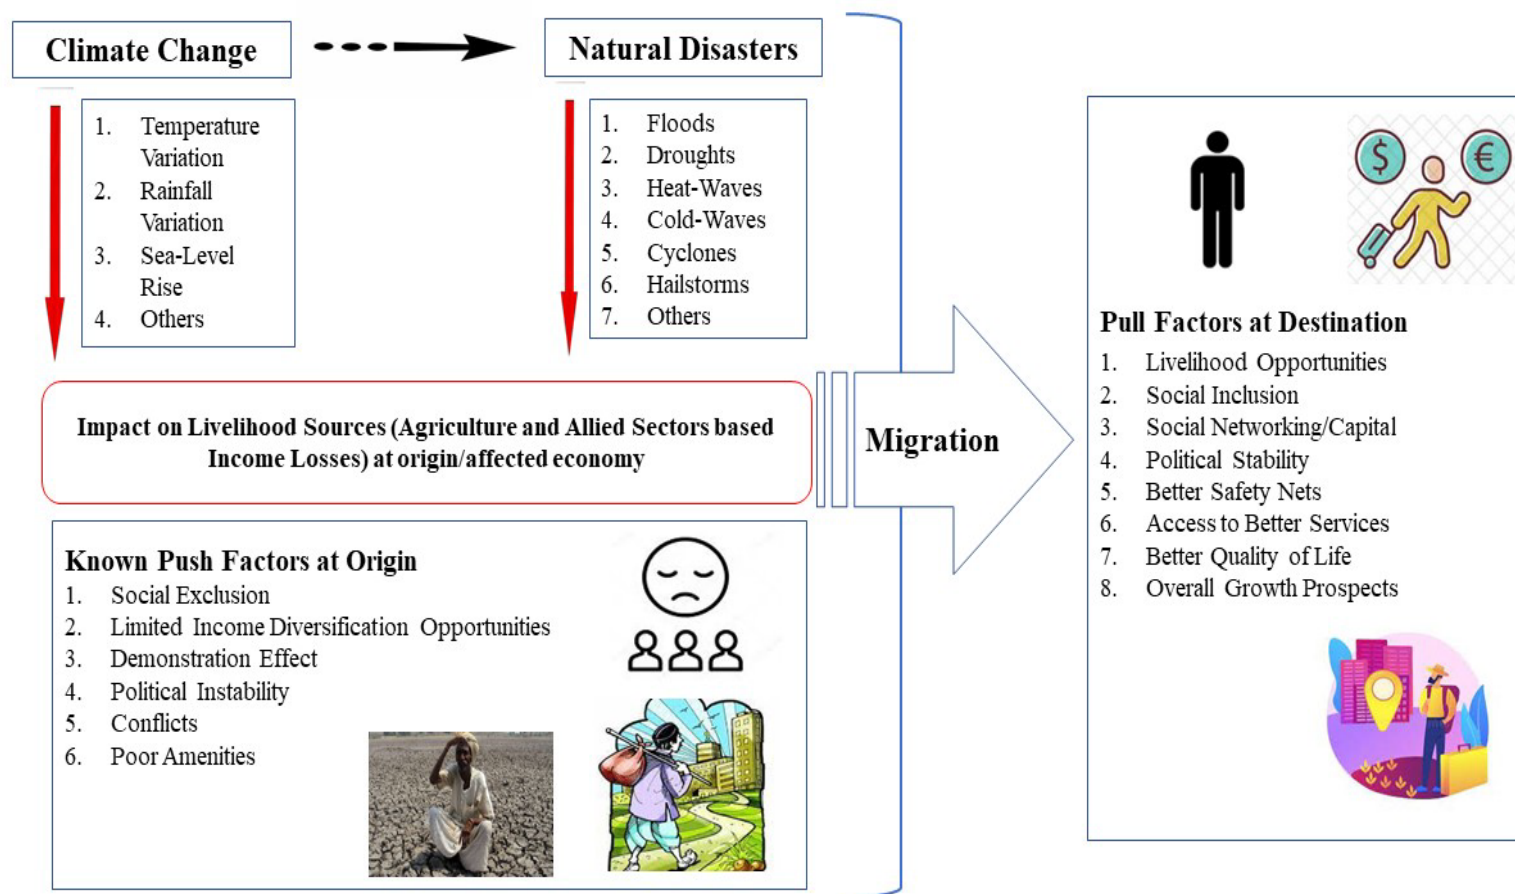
Climate Change

Natural Disasters

1. Temperature Variation
2. Rainfall Variation
3. Sea-Level Rise
4. Others

1. Floods
2. Droughts
3. Heat-Waves
4. Cold-Waves
5. Cyclones
6. Hailstorms
7. Others

Impact on Livelihood Sources (Agriculture and Allied Sectors based Income Losses) at origin/affected economy

Migration

$ €

Pull Factors at Destination
1. Livelihood Opportunities
2. Social Inclusion
3. Social Networking/Capital
4. Political Stability
5. Better Safety Nets
6. Access to Better Services
7. Better Quality of Life
8. Overall Growth Prospects

Known Push Factors at Origin
1. Social Exclusion
2. Limited Income Diversification Opportunities
3. Demonstration Effect
4. Political Instability
5. Conflicts
6. Poor Amenities